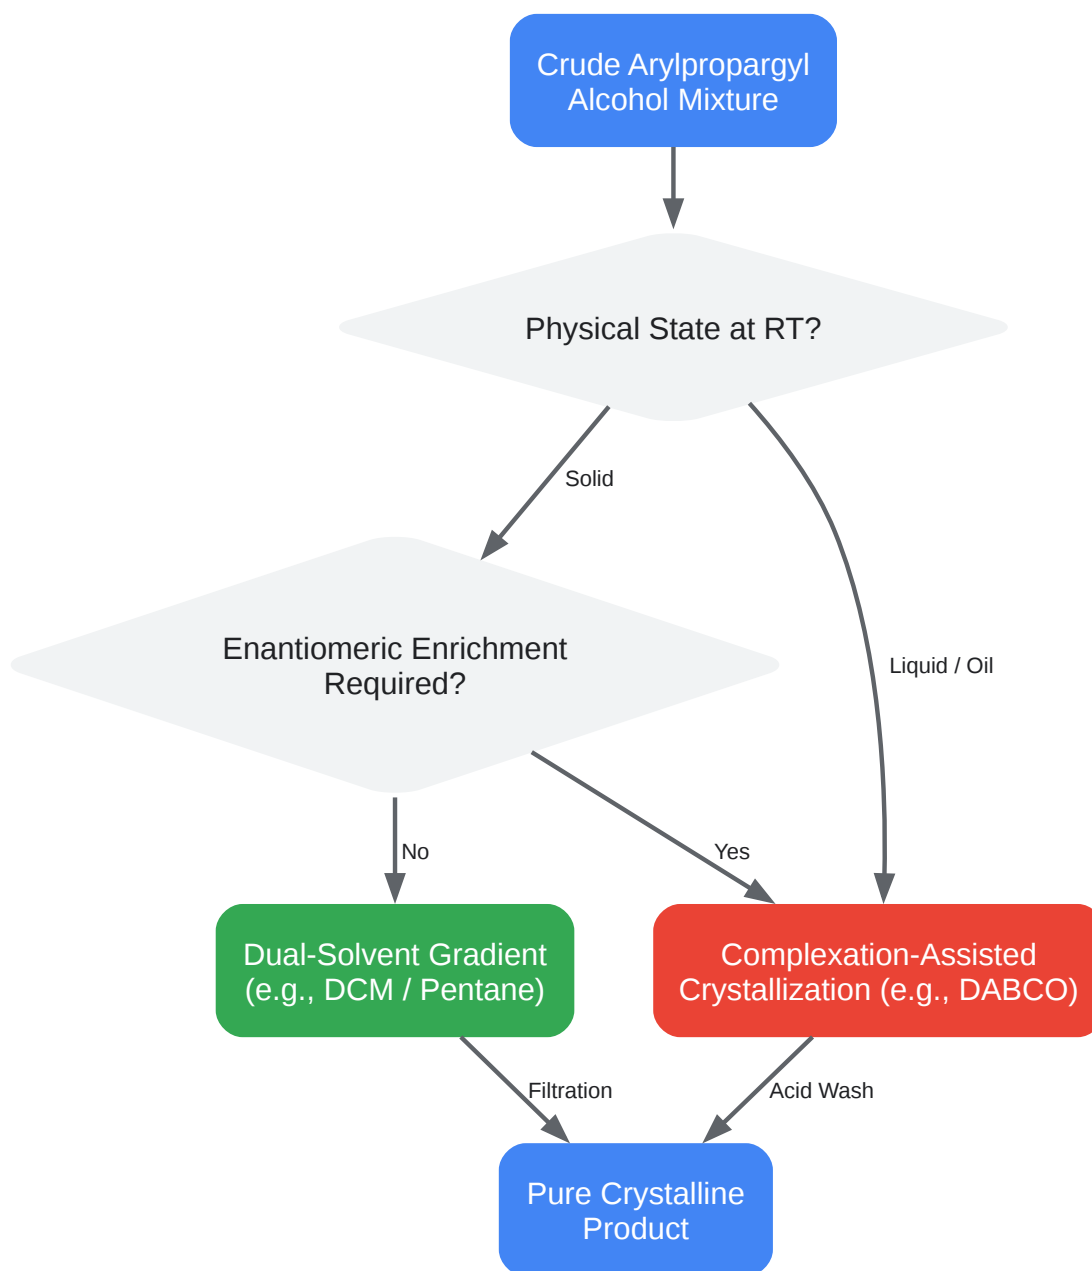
Crude Arylpropargyl Alcohol Mixture

Physical State at RT?

Solid

Liquid / Oil

Enantiomeric Enrichment Required?

No

Yes

Dual-Solvent Gradient (e.g., DCM / Pentane)

Complexation-Assisted Crystallization (e.g., DABCO)

Filtration

Acid Wash

Pure Crystalline Product